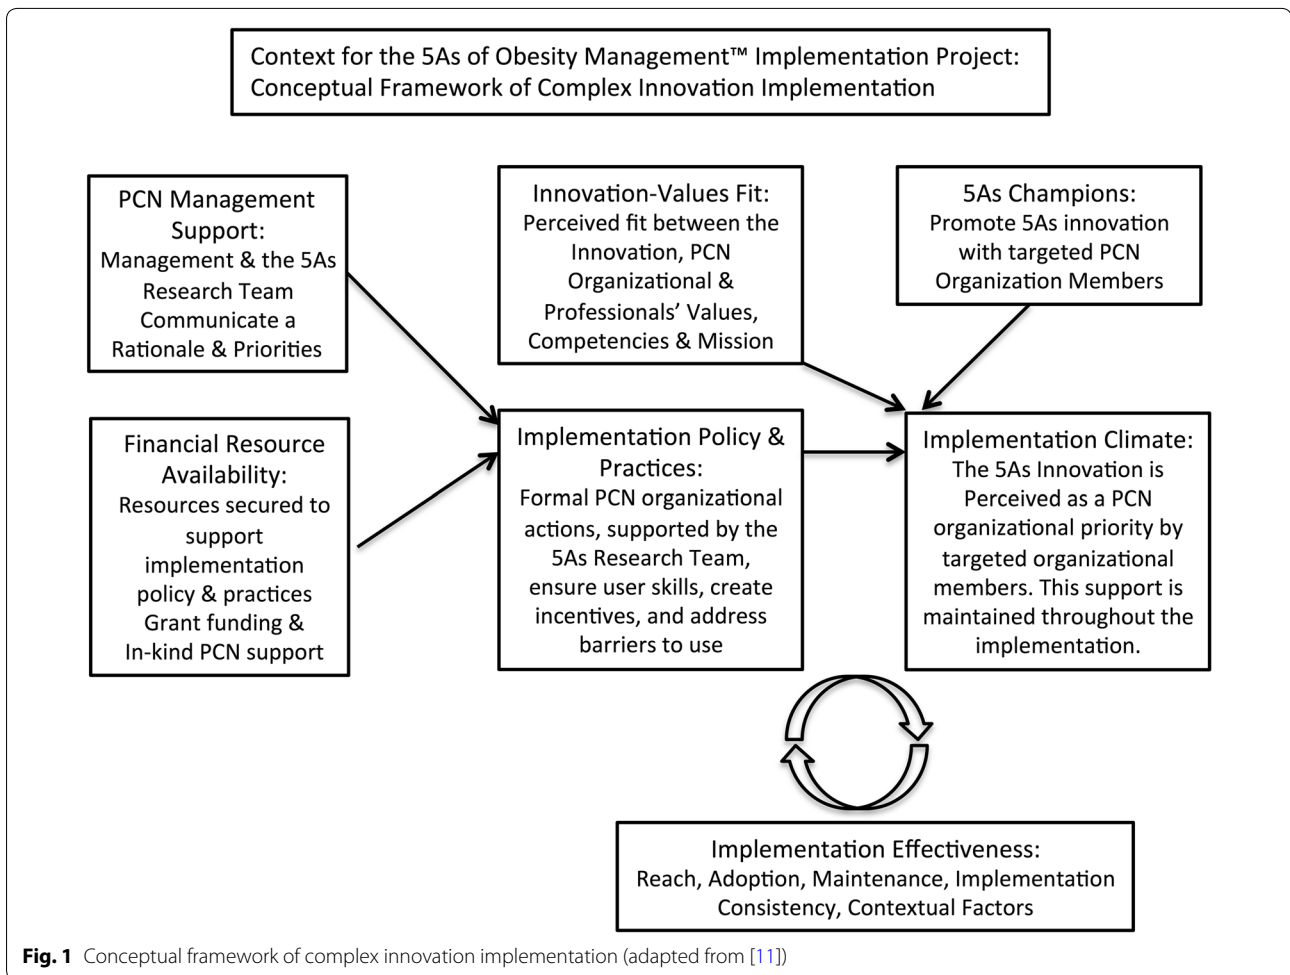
Context for the 5As of Obesity Management™ Implementation Project: Conceptual Framework of Complex Innovation Implementation

PCN Management Support: Management & the 5As Research Team Communicate a Rationale & Priorities

Innovation-Values Fit: Perceived fit between the Innovation, PCN Organizational & Professionals' Values, Competencies & Mission

5As Champions: Promote 5As innovation with targeted PCN Organization Members

Financial Resource Availability: Resources secured to support implementation policy & practices Grant funding & In-kind PCN support

Implementation Policy & Practices: Formal PCN organizational actions, supported by the 5As Research Team, ensure user skills, create incentives, and address barriers to use

Implementation Climate: The 5As Innovation is Perceived as a PCN organizational priority by targeted organizational members. This support is maintained throughout the implementation.

Implementation Effectiveness: Reach, Adoption, Maintenance, Implementation Consistency, Contextual Factors

Fig. 1 Conceptual framework of complex innovation implementation (adapted from [11])